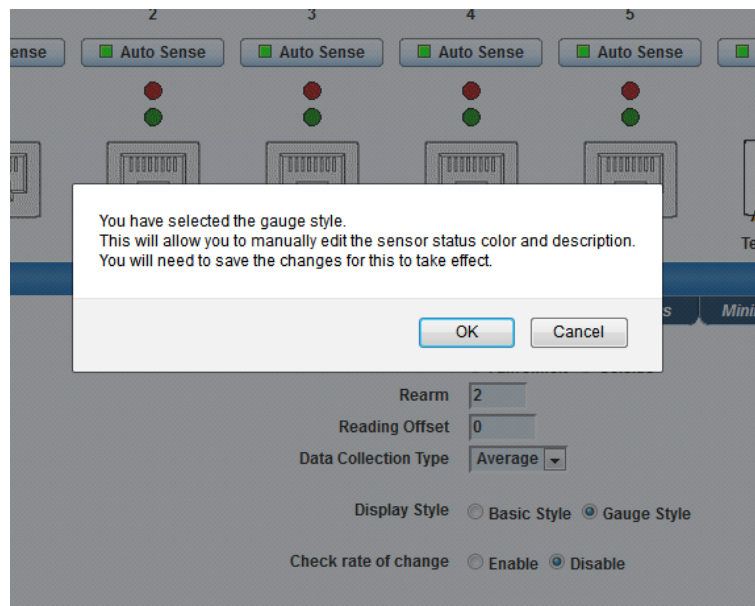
2 3 4 5

ense

Auto Sense

Auto Sense

Auto Sense

Auto Sense

You have selected the gauge style.
This will allow you to manually edit the sensor status color and description.
You will need to save the changes for this to take effect.

OK

Cancel

Te

s

Mini

Rearm 2

Reading Offset 0

Data Collection Type Average

Display Style Basic Style Gauge Style

Check rate of change Enable Disable